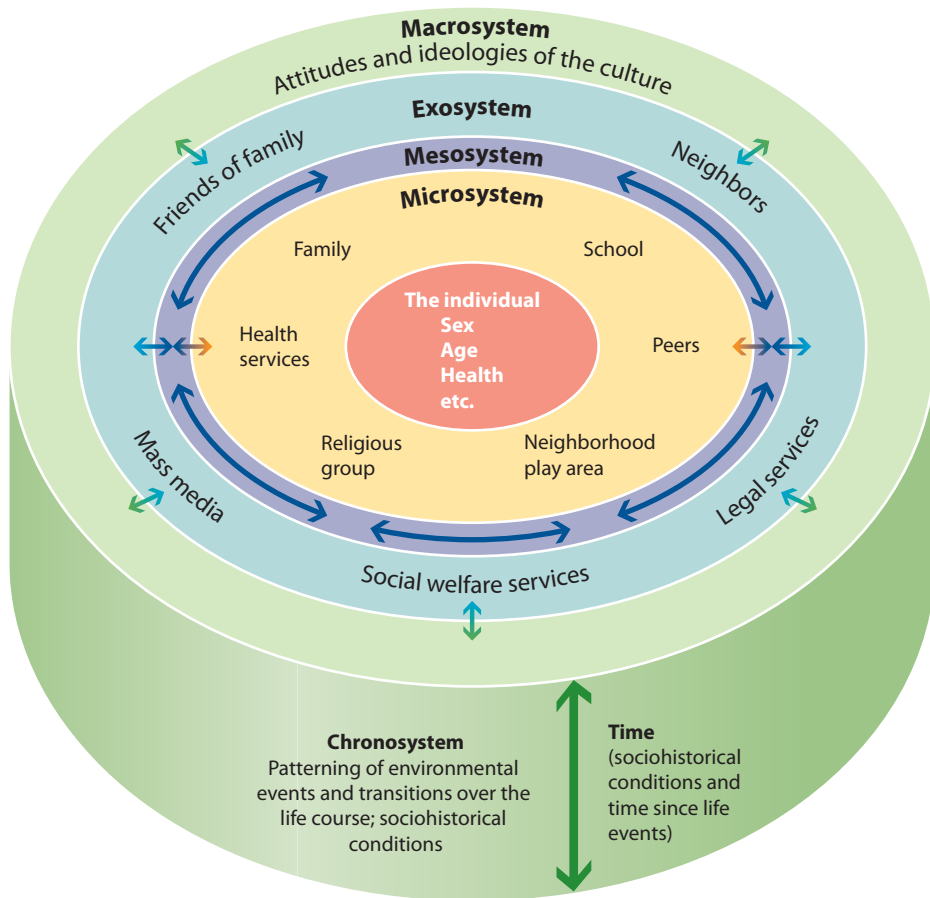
Macrosystem
Attitudes and ideologies of the culture

Exosystem

Friends of family

Neighbors

Mesosystem

Microsystem

Family

School

Health services

The individual
Sex
Age
Health
etc.

Peers

Religious group

Neighborhood play area

Mass media

Legal services

Social welfare services

Chronosystem
Patterning of environmental events and transitions over the life course; sociohistorical conditions

Time
(sociohistorical conditions and time since life events)